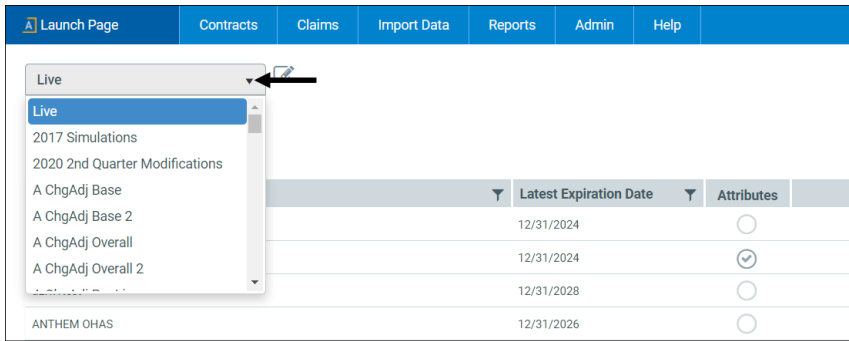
Launch Page | Contracts | Claims | Import Data | Reports | Admin | Help

Live

Live
2017 Simulations
2020 2nd Quarter Modifications
A ChgAdj Base
A ChgAdj Base 2
A ChgAdj Overall
A ChgAdj Overall 2
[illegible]

| | Latest Expiration Date | Attributes |
|---|---|---|
| | 12/31/2024 | |
| | 12/31/2024 | |
| | 12/31/2028 | |
| ANTHEM OHAS | 12/31/2026 | |